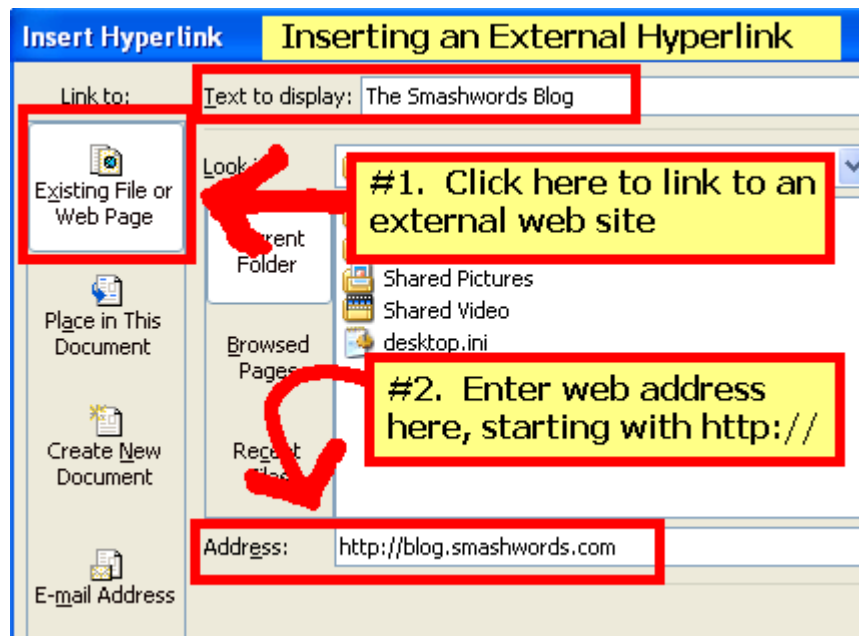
Insert Hyperlink

Inserting an External Hyperlink

Link to:

Text to display: The Smashwords Blog

Existing File or Web Page

Look i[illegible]

#1. Click here to link to an external web site

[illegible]rent Folder

Shared Pictures

Shared Video

desktop.ini

Place in This Document

Browsed Page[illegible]

#2. Enter web address here, starting with http://

Create New Document

Rec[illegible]

Address: http://blog.smashwords.com

E-mail Address